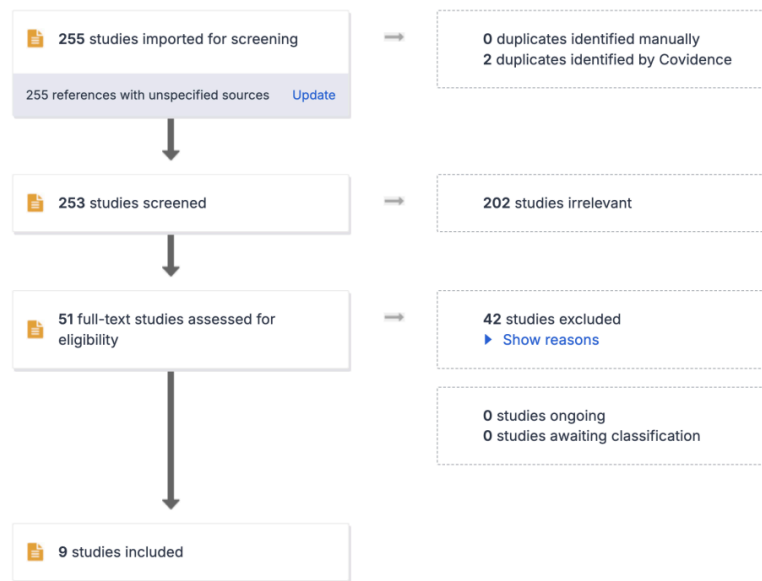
**255** studies imported for screening

255 references with unspecified sources Update

**0** duplicates identified manually
**2** duplicates identified by Covidence

**253** studies screened

**202** studies irrelevant

**51** full-text studies assessed for eligibility

**42** studies excluded
Show reasons

**0** studies ongoing
**0** studies awaiting classification

**9** studies included